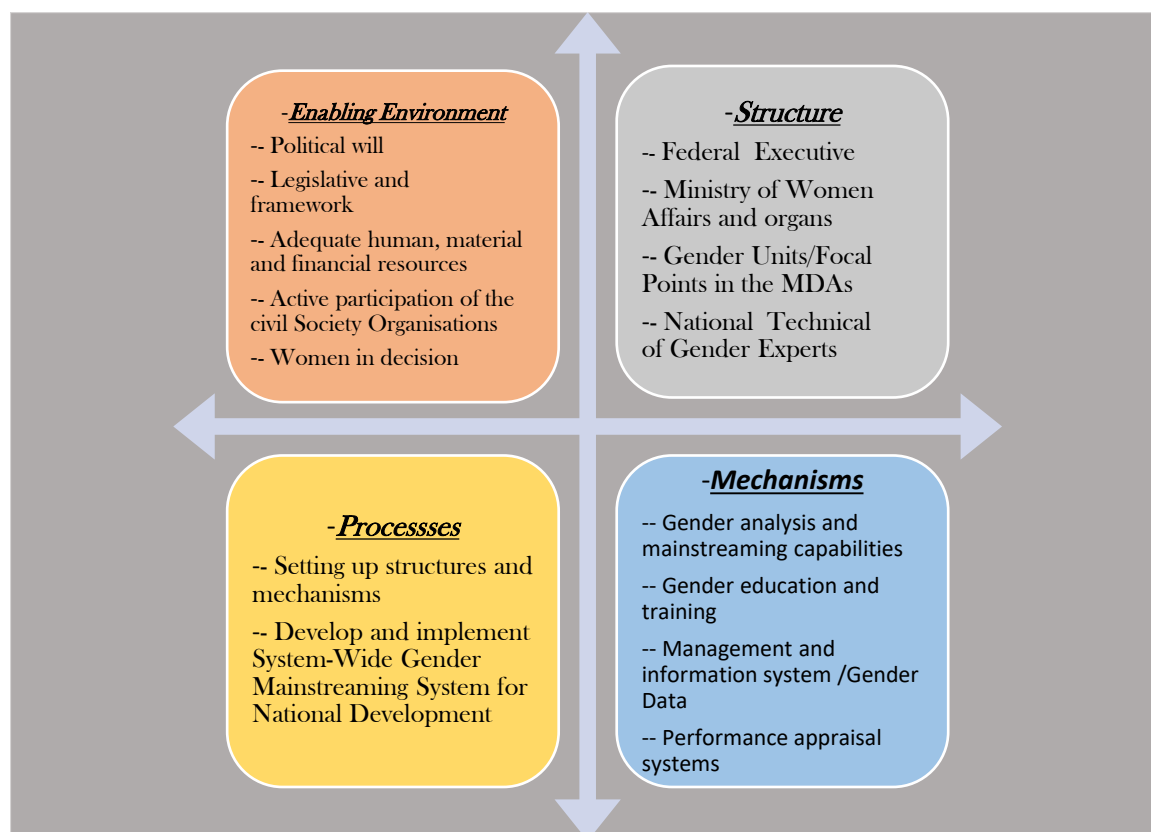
-Enabling Environment

-- Political will

-- Legislative and framework

-- Adequate human, material and financial resources

-- Active participation of the civil Society Organisations

-- Women in decision

-Structure

-- Federal Executive

-- Ministry of Women Affairs and organs

-- Gender Units/Focal Points in the MDAs

-- National Technical of Gender Experts

-Processses

-- Setting up structures and mechanisms

-- Develop and implement System-Wide Gender Mainstreaming System for National Development

-Mechanisms

-- Gender analysis and mainstreaming capabilities

-- Gender education and training

-- Management and information system /Gender Data

-- Performance appraisal systems